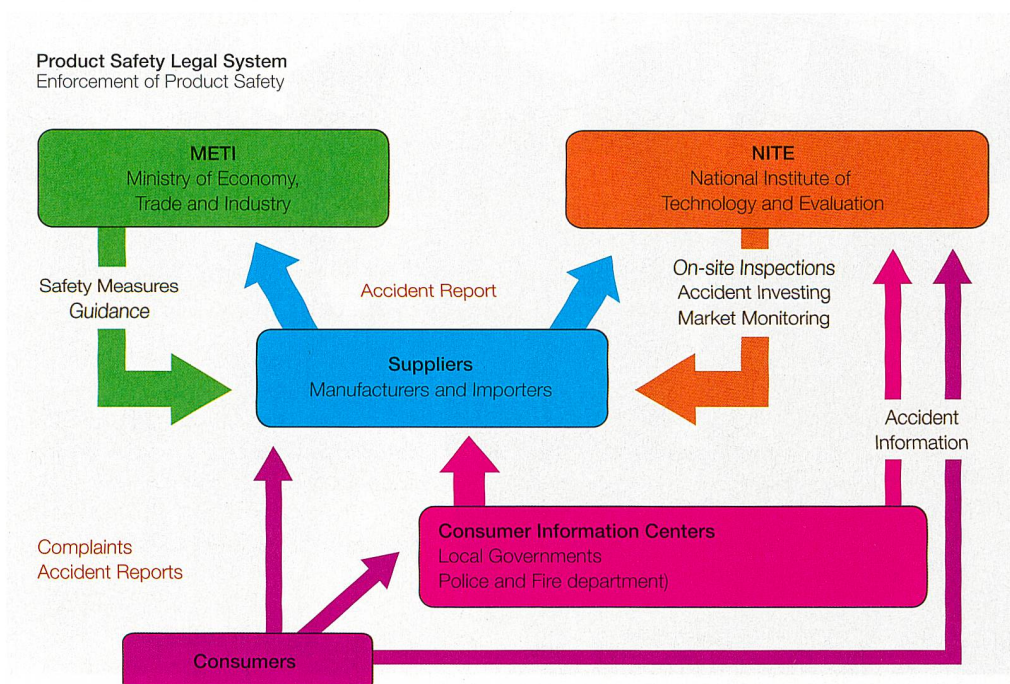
Product Safety Legal System
Enforcement of Product Safety

METI
Ministry of Economy, Trade and Industry

NITE
National Institute of Technology and Evaluation

Safety Measures
Guidance

Accident Report

On-site Inspections
Accident Investing
Market Monitoring

Suppliers
Manufacturers and Importers

Accident Information

Complaints
Accident Reports

Consumer Information Centers
Local Governments
Police and Fire department)

Consumers